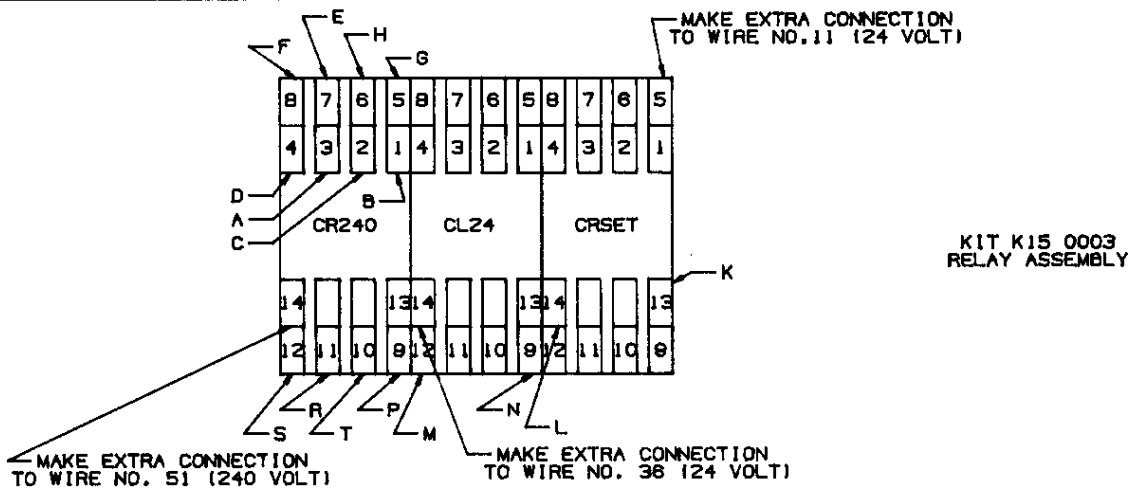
MAKE EXTRA CONNECTION TO WIRE NO.11 (24 VOLT)

E
H
F
G

8 7 6 5 8 7 6 5 8 7 6 5
4 3 2 1 4 3 2 1 4 3 2 1

D
B
A
C

CR240
CL24
CRSET

KIT K15 0003
RELAY ASSEMBLY

K

14 13 14 13 14 13
12 11 10 9 12 11 10 9 12 11 10 9

R
N
P
S
T
M
L

MAKE EXTRA CONNECTION TO WIRE NO. 51 (240 VOLT)

MAKE EXTRA CONNECTION TO WIRE NO. 38 (24 VOLT)